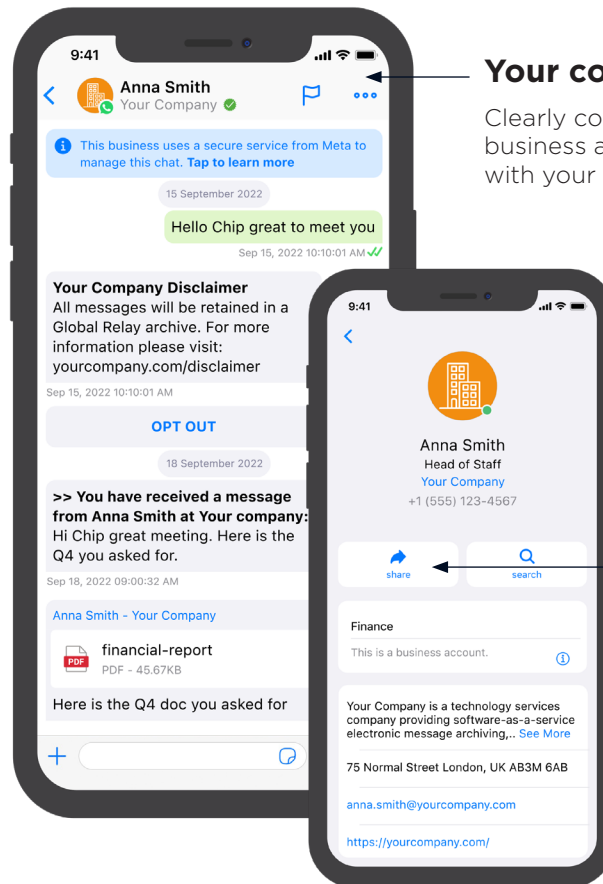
9:41

Anna Smith
Your Company

This business uses a secure service from Meta to manage this chat. Tap to learn more

15 September 2022

Hello Chip great to meet you

Sep 15, 2022 10:10:01 AM

Your Company Disclaimer
All messages will be retained in a Global Relay archive. For more information please visit: yourcompany.com/disclaimer

Sep 15, 2022 10:10:01 AM

OPT OUT

18 September 2022

>> You have received a message from Anna Smith at Your company:
Hi Chip great meeting. Here is the Q4 you asked for.

Sep 18, 2022 09:00:32 AM

Anna Smith - Your Company

financial-report
PDF - 45.67KB

Here is the Q4 doc you asked for

Your co

Clearly co
business a
with your

9:41

Anna Smith
Head of Staff
Your Company
+1 (555) 123-4567

share
search

Finance
This is a business account.

Your Company is a technology services company providing software-as-a-service electronic message archiving,.. See More

75 Normal Street London, UK AB3M 6AB

anna.smith@yourcompany.com

https://yourcompany.com/